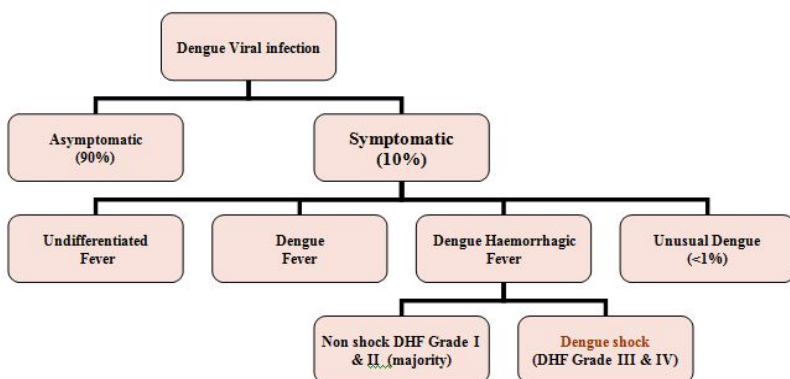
Dengue Viral infection

Asymptomatic (90%)

Symptomatic (10%)

Undifferentiated Fever

Dengue Fever

Dengue Haemorrhagic Fever

Unusual Dengue (<1%)

Non shock DHF Grade I & II (majority)

Dengue shock (DHF Grade III & IV)